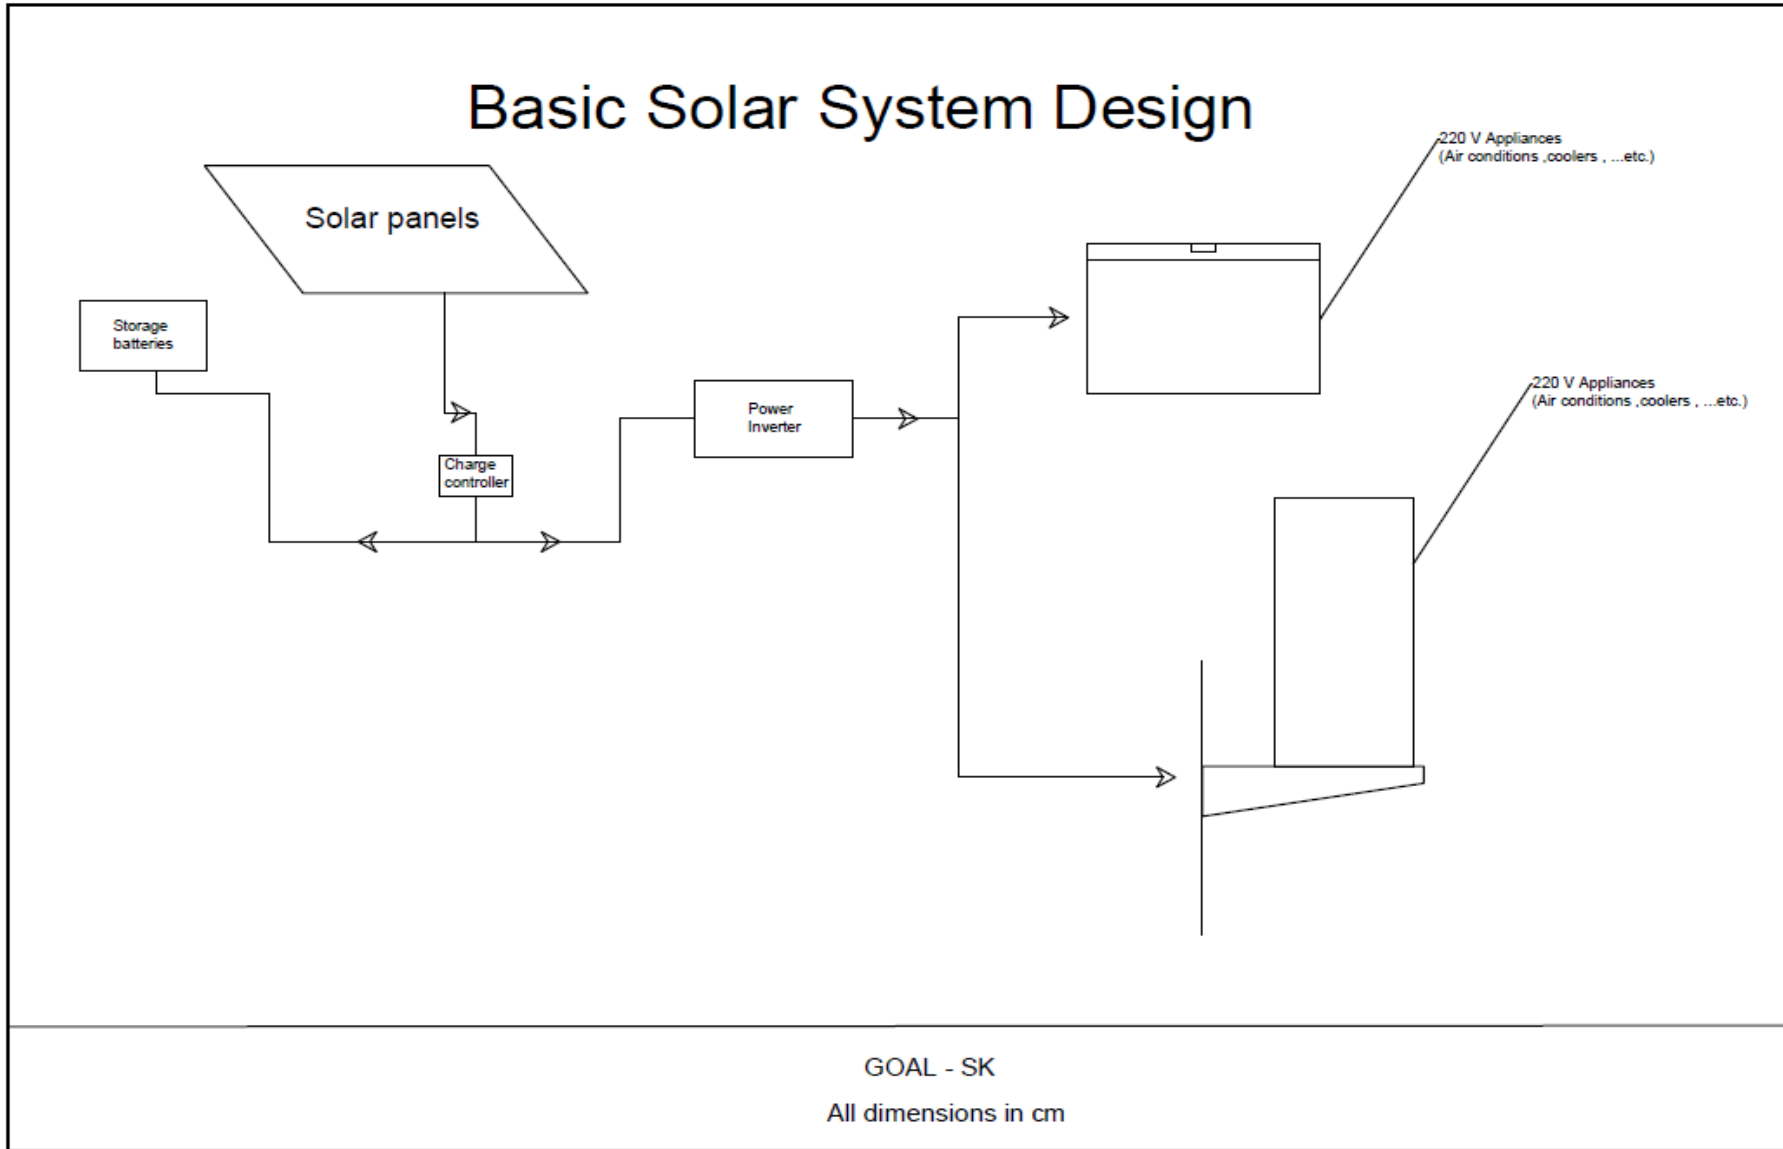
Basic Solar System Design

Solar panels

Storage batteries

Charge controller

Power Inverter

220 V Appliances
(Air conditions ,coolers , ...etc.)

220 V Appliances
(Air conditions ,coolers , ...etc.)

GOAL - SK

All dimensions in cm